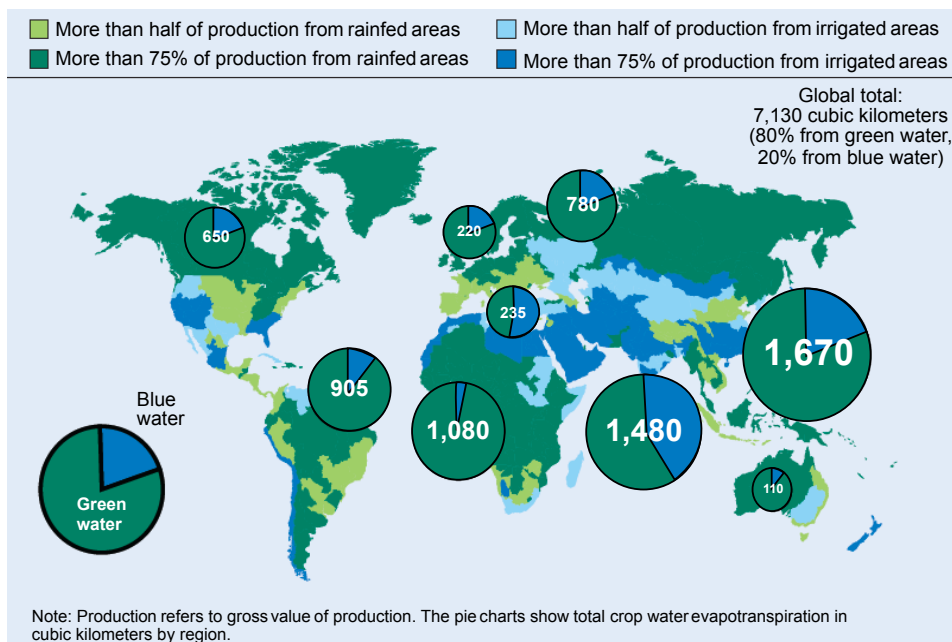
More than half of production from rainfed areas
More than 75% of production from rainfed areas
More than half of production from irrigated areas
More than 75% of production from irrigated areas

Global total: 7,130 cubic kilometers (80% from green water, 20% from blue water)

650
220
780
235
905
1,080
1,480
1,670
110

Blue water
Green water

Note: Production refers to gross value of production. The pie charts show total crop water evapotranspiration in cubic kilometers by region.